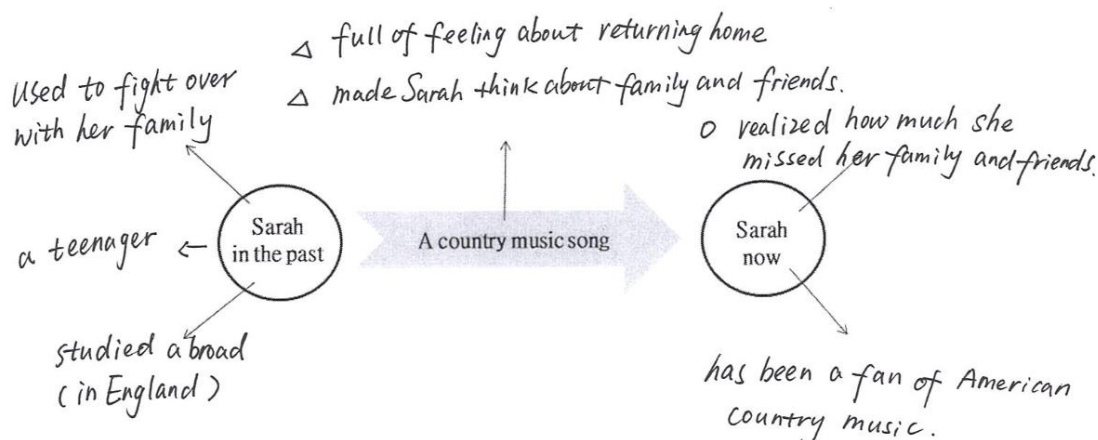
△ full of feeling about returning home

△ made Sarah think about family and friends.

Used to fight over with her family

a teenager

Sarah in the past

studied abroad (in England)

A country music song

o realized how much she missed her family and friends.

Sarah now

has been a fan of American country music.